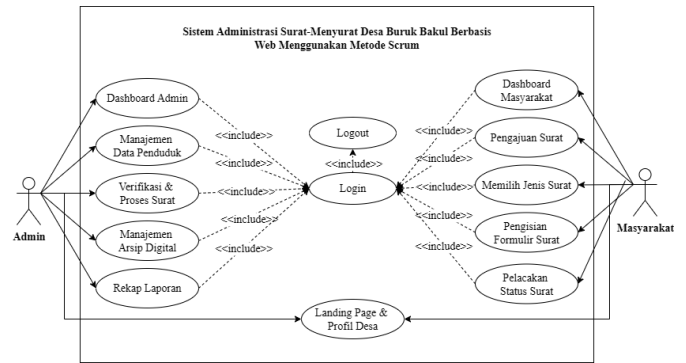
Sistem Administrasi Surat-Menyurat Desa Buruk Bakul Berbasis Web Menggunakan Metode Scrum

Dashboard Admin

Manajemen Data Penduduk

Verifikasi & Proses Surat

Manajemen Arsip Digital

Rekap Laporan

<<include>>

<<include>>

<<include>>

<<include>>

<<include>>

Logout

<<include>>

Login

<<include>>

<<include>>

<<include>>

<<include>>

<<include>>

Dashboard Masyarakat

Pengajuan Surat

Memilih Jenis Surat

Pengisian Formulir Surat

Pelacakan Status Surat

Landing Page & Profil Desa

Admin

Masyarakat